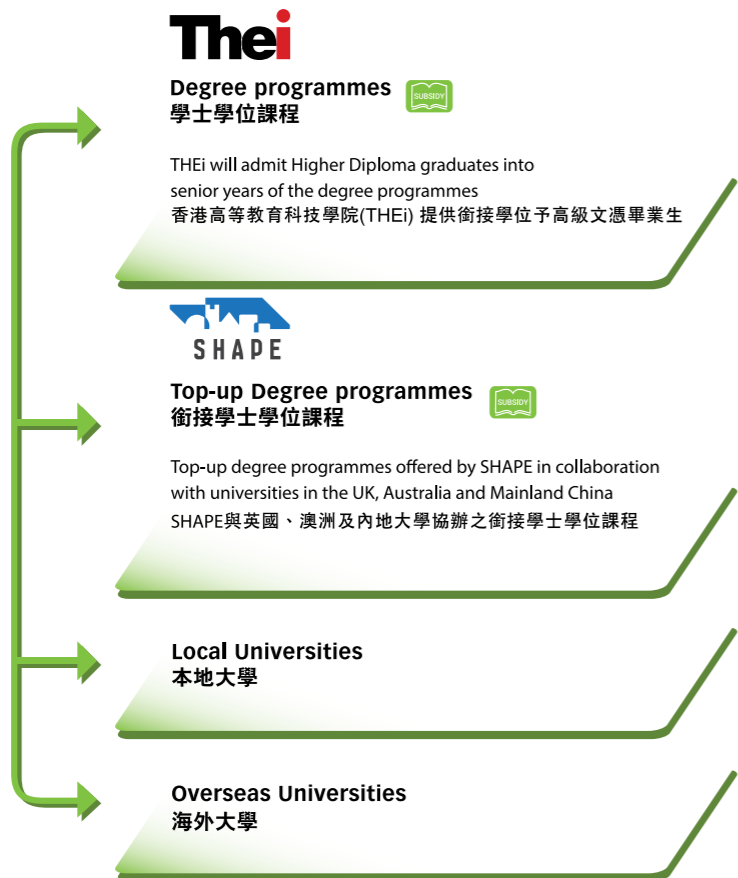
THEi

Degree programmes
學士學位課程

SUBSIDY

THEi will admit Higher Diploma graduates into senior years of the degree programmes
香港高等教育科技學院(THEi) 提供銜接學位予高級文憑畢業生

SHAPE

Top-up Degree programmes
銜接學士學位課程

SUBSIDY

Top-up degree programmes offered by SHAPE in collaboration with universities in the UK, Australia and Mainland China
SHAPE與英國、澳洲及內地大學協辦之銜接學士學位課程

Local Universities
本地大學

Overseas Universities
海外大學